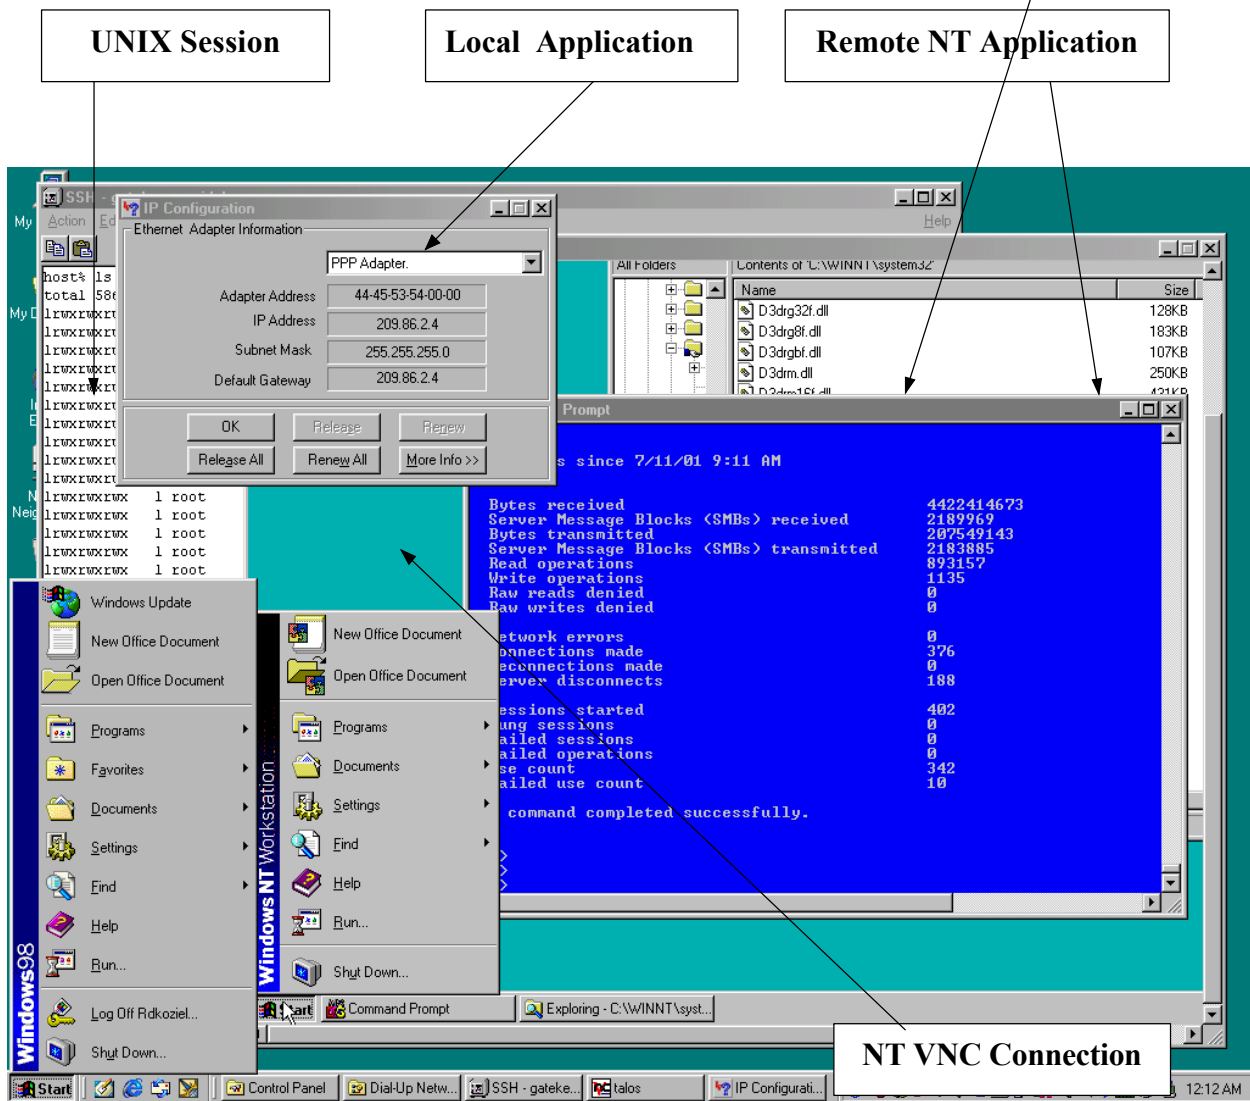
UNIX Session

Local Application

Remote NT Application

SSH

Action

IP Configuration

Ethernet Adapter Information

PPP Adapter.

Adapter Address 44-45-53-54-00-00

IP Address 209.86.2.4

Subnet Mask 255.255.255.0

Default Gateway 209.86.2.4

OK Release Renew

Release All Renew All More Info >>

Help

All Folders

Contents of 'C:\WINNT\system32'

| Name | Size |
|---|---|
| D3drg32f.dll | 128KB |
| D3drg8f.dll | 183KB |
| D3drgbf.dll | 107KB |
| D3drm.dll | 250KB |

host% ls
total 58
lrwxrwxrt
lrwxrwxrt
lrwxrwxrt
lrwxrwxrt
lrwxrwxrt
lrwxrwxrt
lrwxrwxrt
lrwxrwxrt
lrwxrwxrt
lrwxrwxrt
lrwxrwxrt
lrwxrwxrt
lrwxrwxrwx 1 root
lrwxrwxrwx 1 root
lrwxrwxrwx 1 root
lrwxrwxrwx 1 root
lrwxrwxrwx 1 root

Prompt

s since 7/11/01 9:11 AM

Bytes received 4422414673
Server Message Blocks (SMBs) received 2189969
Bytes transmitted 207549143
Server Message Blocks (SMBs) transmitted 2183885
Read operations 893157
Write operations 1135
Raw reads denied 0
Raw writes denied 0

etwork errors 0
onnections made 376
econnections made 0
erver disconnects 188

essions started 402
ung sessions 0
ailed sessions 0
ailed operations 0
se count 342
ailed use count 10

command completed successfully.

>
>
>

Windows Update
New Office Document
Open Office Document
Programs
Favorites
Documents
Settings
Find
Help
Run...
Log Off Rdkoziel...
Shut Down...
Windows98

New Office Document
Open Office Document
Programs
Documents
Settings
Find
Help
Run...
Shut Down...
Windows NT Workstation

Start Command Prompt Exploring - C:\WINNT\syst...

NT VNC Connection

Start Control Panel Dial-Up Netw... SSH - gateke... talos IP Configurati... 12:12 AM

My
My
Neig